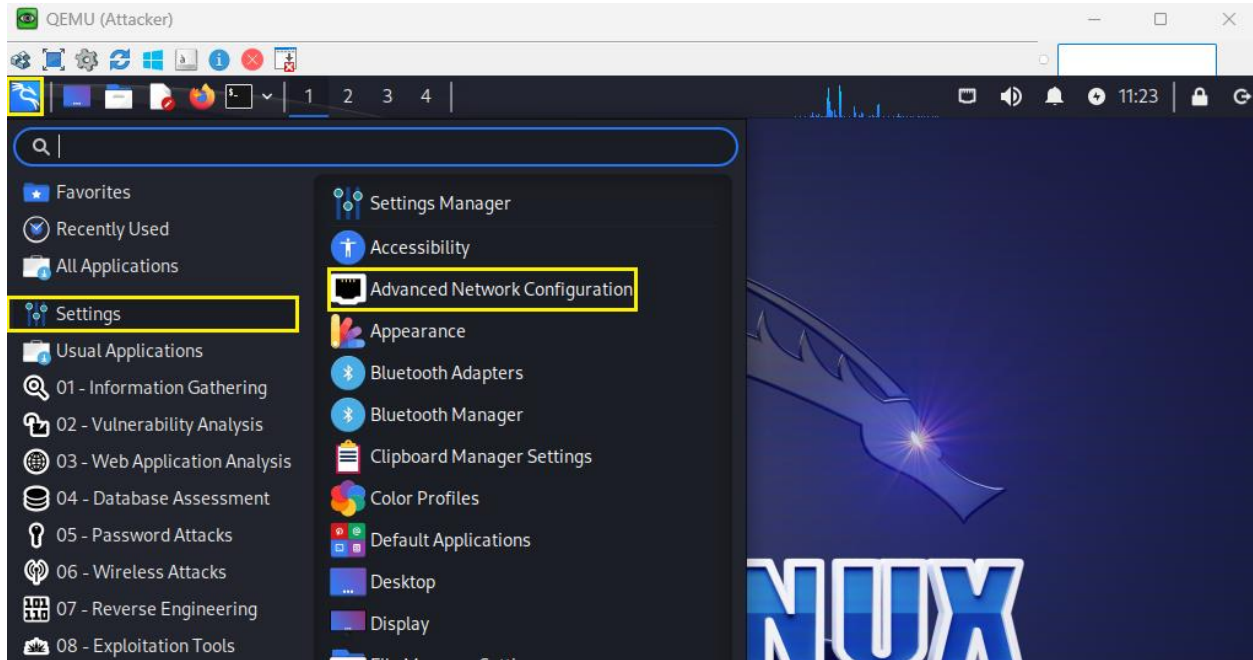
QEMU (Attacker)

1 2 3 4

11:23

Favorites
Recently Used
All Applications
Settings
Usual Applications
01 - Information Gathering
02 - Vulnerability Analysis
03 - Web Application Analysis
04 - Database Assessment
05 - Password Attacks
06 - Wireless Attacks
07 - Reverse Engineering
08 - Exploitation Tools

Settings Manager
Accessibility
Advanced Network Configuration
Appearance
Bluetooth Adapters
Bluetooth Manager
Clipboard Manager Settings
Color Profiles
Default Applications
Desktop
Display
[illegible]

NUX